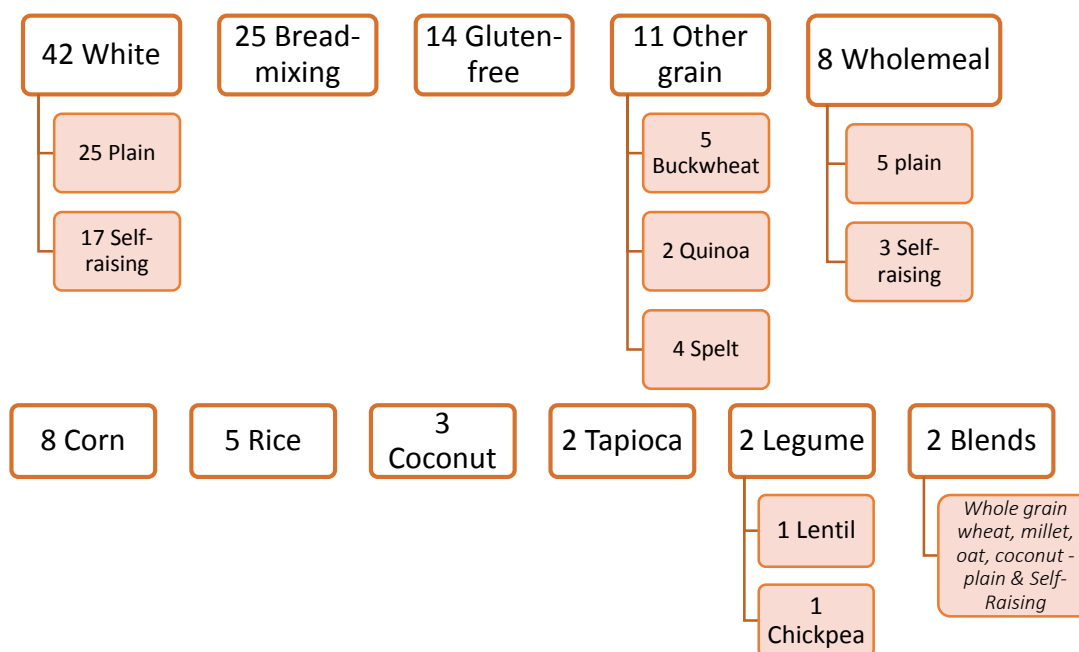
42 White

25 Plain

17 Self-raising

25 Bread-mixing

14 Gluten-free

11 Other grain

5 Buckwheat

2 Quinoa

4 Spelt

8 Wholemeal

5 plain

3 Self-raising

8 Corn

5 Rice

3 Coconut

2 Tapioca

2 Legume

1 Lentil

1 Chickpea

2 Blends

*Whole grain wheat, millet, oat, coconut - plain & Self-Raising*